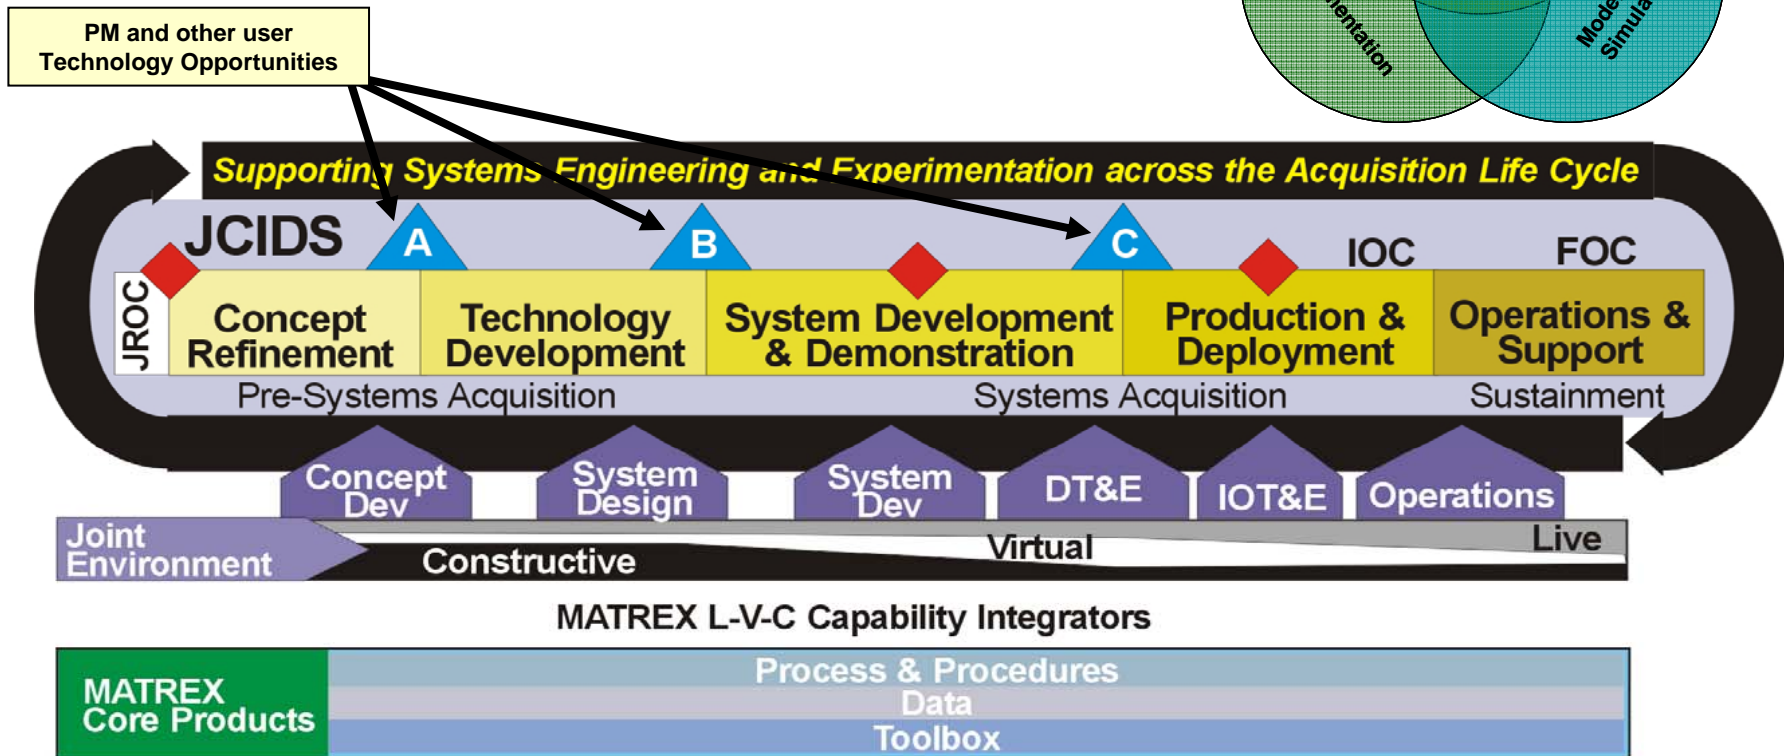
PM and other user Technology Opportunities

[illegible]entation

Mode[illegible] Simula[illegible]

Supporting Systems Engineering and Experimentation across the Acquisition Life Cycle

JCIDS

A

B

C

IOC

FOC

JROC

Concept Refinement

Technology Development

System Development & Demonstration

Production & Deployment

Operations & Support

Pre-Systems Acquisition

Systems Acquisition

Sustainment

Concept Dev

System Design

System Dev

DT&E

IOT&E

Operations

Joint Environment

Constructive

Virtual

Live

MATREX L-V-C Capability Integrators

MATREX Core Products

Process & Procedures

Data

Toolbox